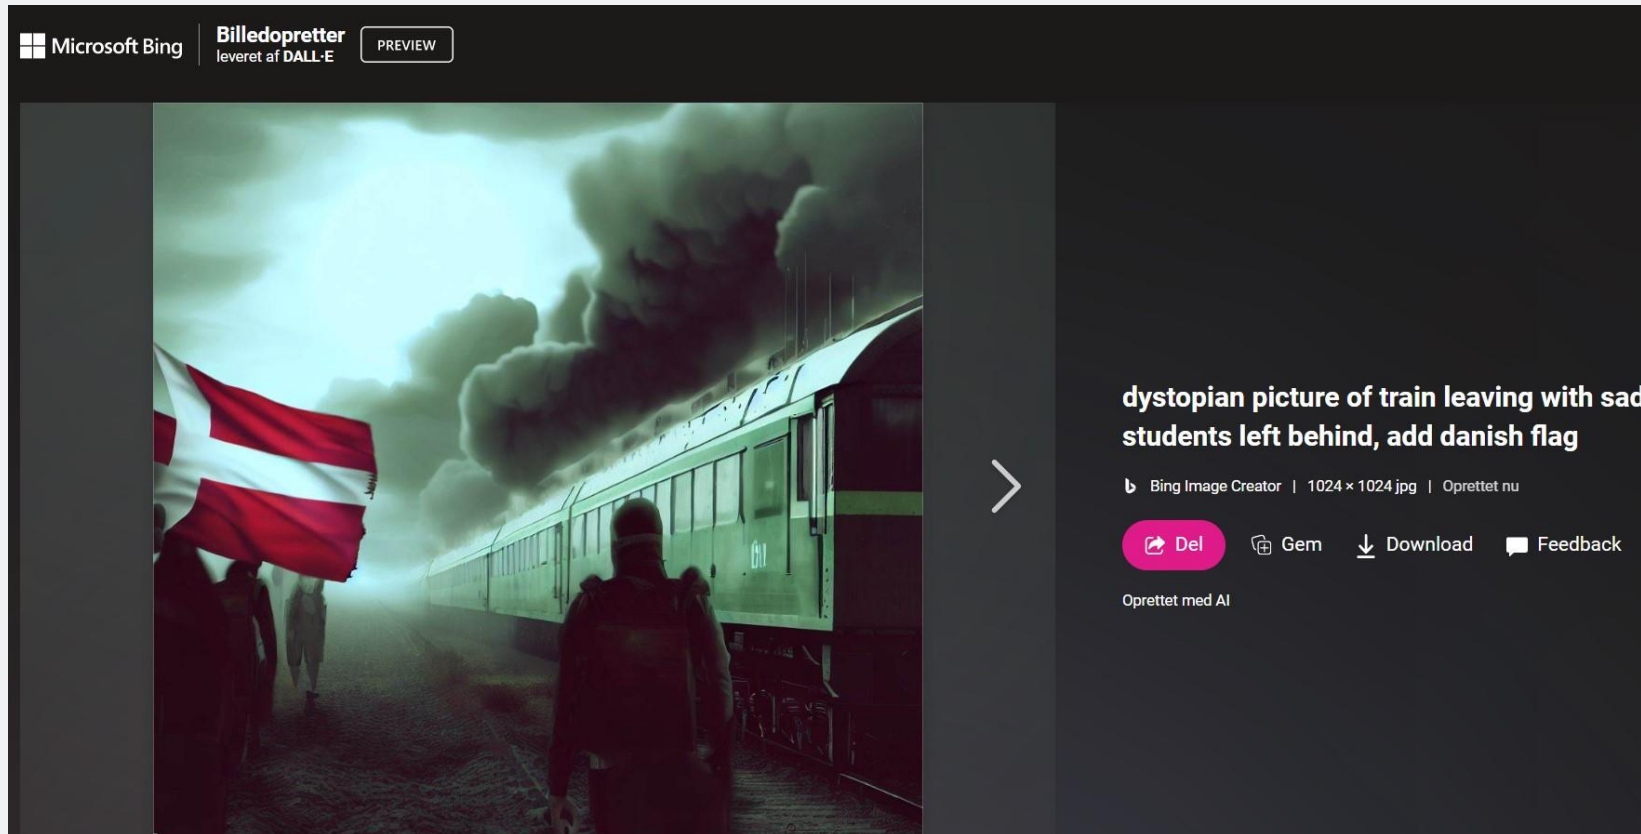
Microsoft Bing | Billedopretter leveret af DALL·E PREVIEW

dystopian picture of train leaving with sad students left behind, add danish flag

Bing Image Creator | 1024 × 1024 jpg | Oprettet nu

Del Gem Download Feedback

Oprettet med AI